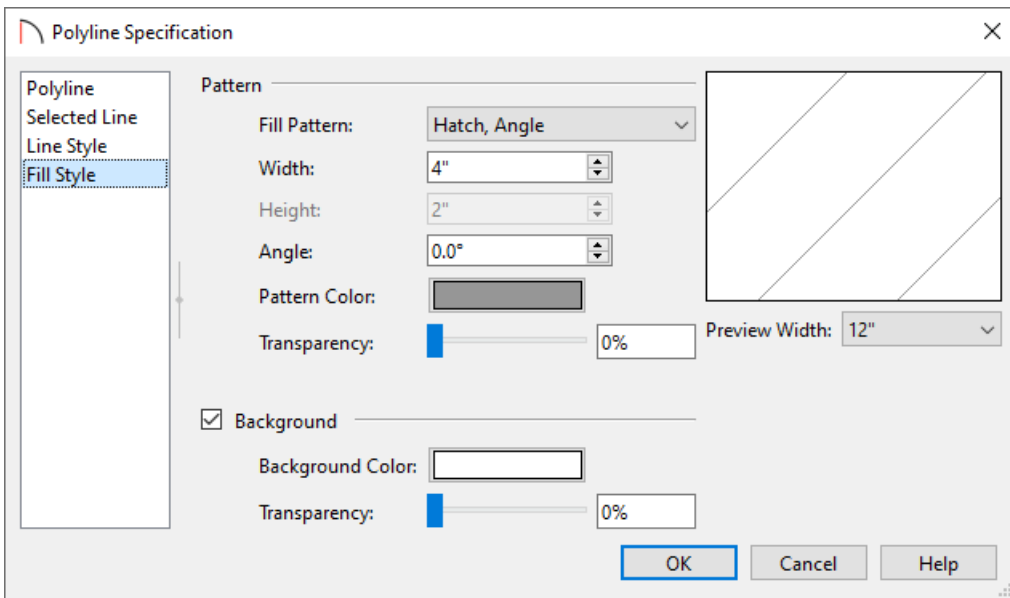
Polyline Specification

Polyline
Selected Line
Line Style
Fill Style

Pattern

Fill Pattern: Hatch, Angle

Width: 4"

Height: 2"

Angle: 0.0°

Pattern Color:

Transparency: 0%

Preview Width: 12"

Background

Background Color:

Transparency: 0%

OK Cancel Help